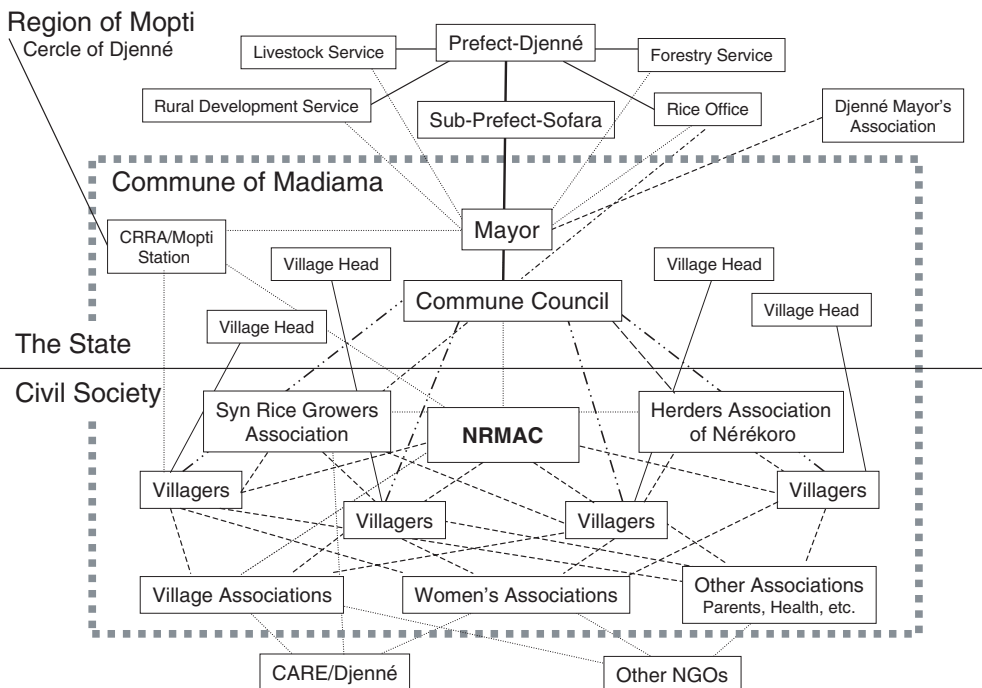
Region of Mopti
Cercle of Djenné

Prefect-Djenné
Livestock Service
Forestry Service
Rural Development Service
Sub-Prefect-Sofara
Rice Office
Djenné Mayor's Association

Commune of Madiama

CRRA/Mopti Station
Mayor
Village Head
Village Head
Commune Council
Village Head
Village Head

The State

Civil Society

Syn Rice Growers Association
NRMAC
Herders Association of Nérékoro
Villagers
Villagers
Villagers
Villagers
Village Associations
Women's Associations
Other Associations
Parents, Health, etc.

CARE/Djenné
Other NGOs